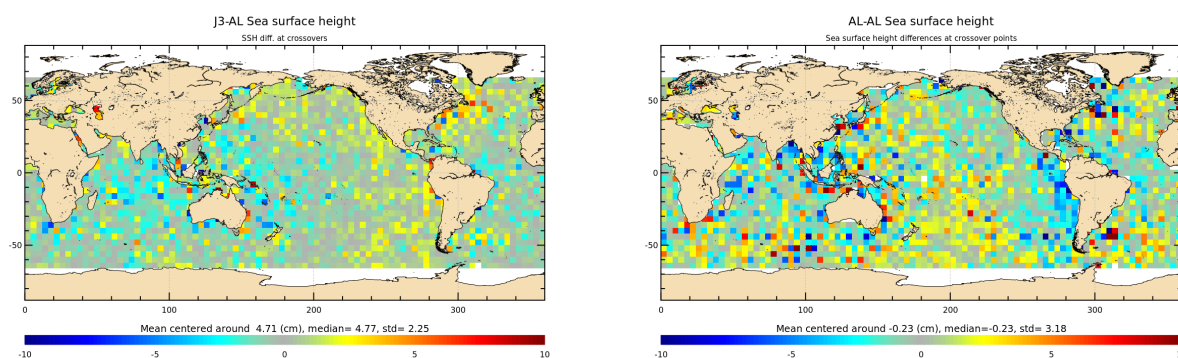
J3-AL Sea surface height
SSH diff. at crossovers

50
0
-50

0 100 200 300

Mean centered around 4.71 (cm), median= 4.77, std= 2.25

-10 -5 0 5 10

AL-AL Sea surface height
Sea surface height differences at crossover points

50
0
-50

0 100 200 300

Mean centered around -0.23 (cm), median=-0.23, std= 3.18

-10 -5 0 5